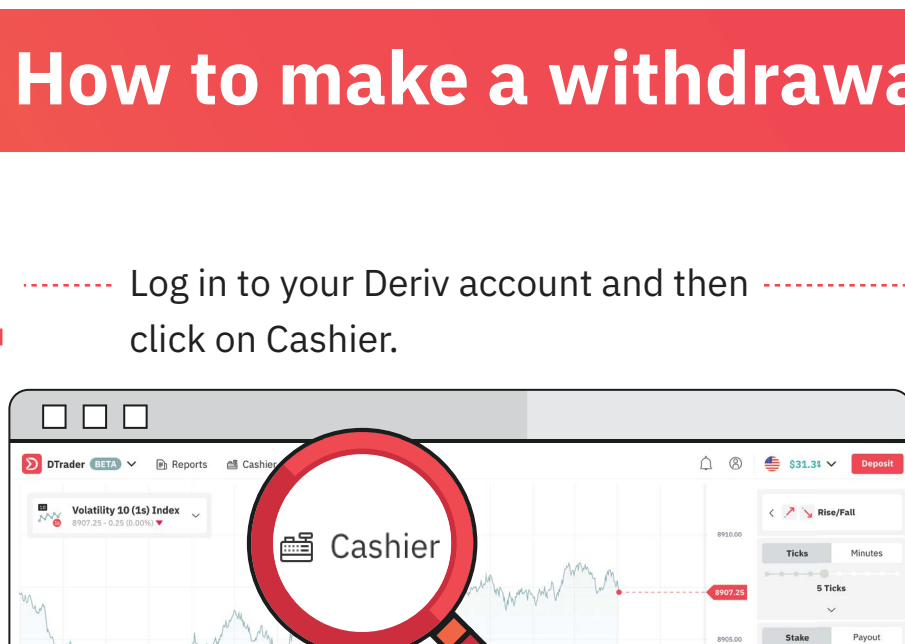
How to make a withdrawa

Log in to your Deriv account and then click on Cashier.

DTrader BETA Reports Cashier

$31.34 Deposit

Volatility 10 (1s) Index
8907.25 - 0.25 (0.00%)

Cashier

8910.00
8907.25
8905.00

Rise/Fall
Ticks Minutes
5 Ticks
Stake Payout